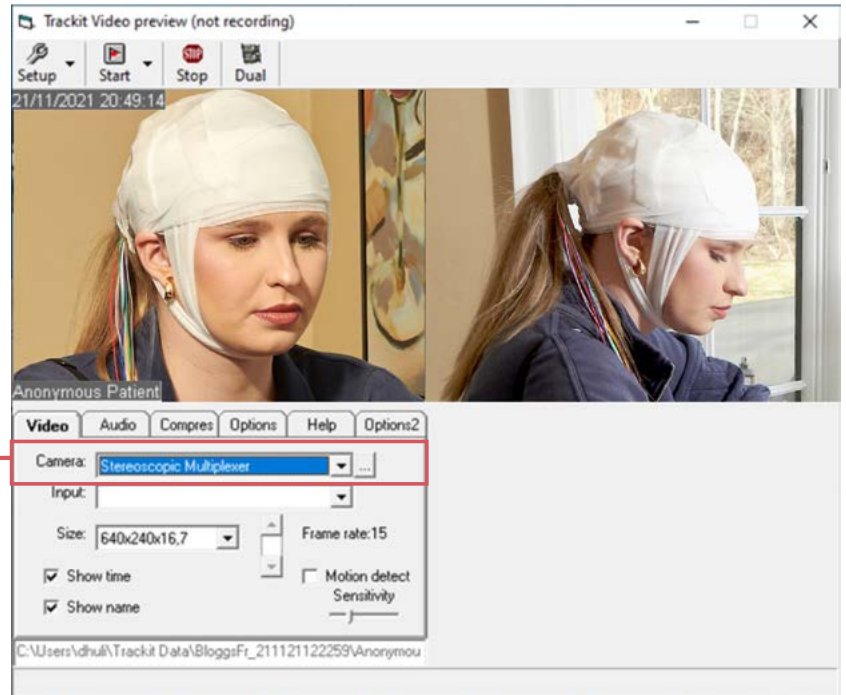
Trackit Video preview (not recording)

Setup Start Stop Dual

21/11/2021 20:49:14

Anonymous Patient

Video Audio Compres Options Help Options2

Camera: Stereoscopic Multiplexer ...

Input:

Size: 640x240x16,7

Frame rate:15

Show time

Show name

Motion detect

Sensitivity

C:\Users\dhuli\Trackit Data\BloggsFr_211121122259\Anonymou